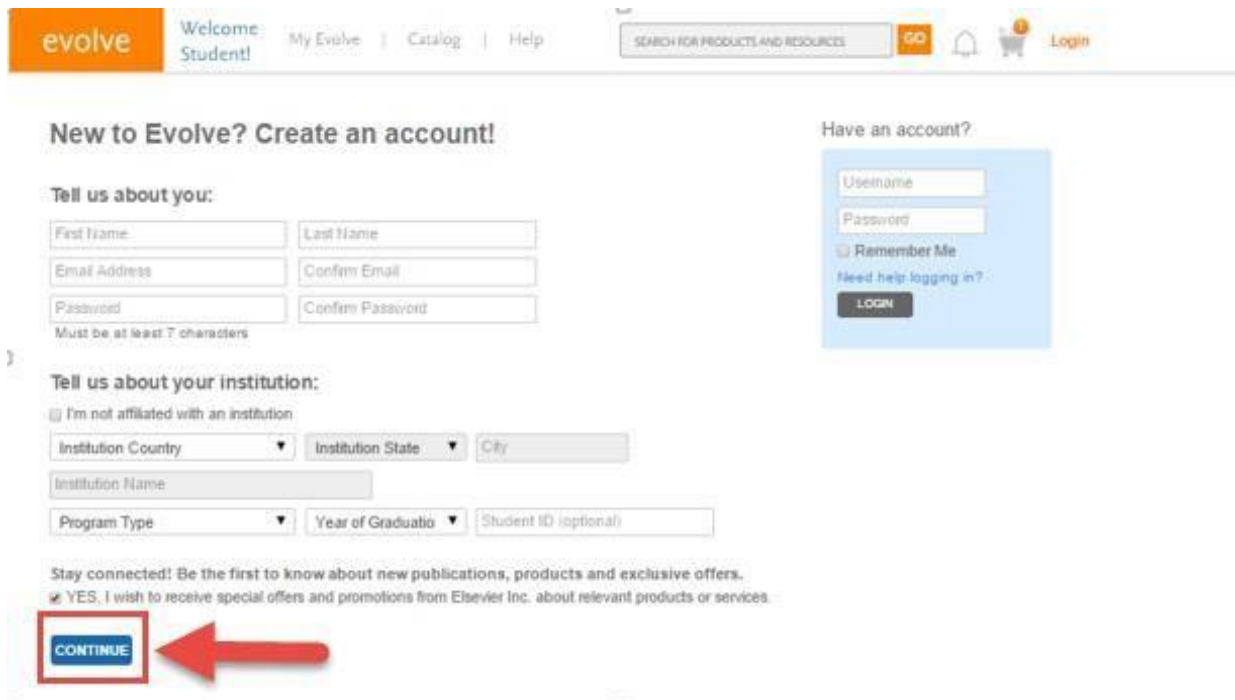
evolve Welcome Student! My Evolve | Catalog | Help SEARCH FOR PRODUCTS AND RESOURCES GO 0 Login

New to Evolve? Create an account!

Tell us about you:

First Name
Last Name
Email Address
Confirm Email
Password
Confirm Password
Must be at least 7 characters

Tell us about your institution:

I'm not affiliated with an institution

Institution Country
Institution State
City
Institution Name
Program Type
Year of Graduatio
Student ID (optional)

Stay connected! Be the first to know about new publications, products and exclusive offers.
YES, I wish to receive special offers and promotions from Elsevier Inc. about relevant products or services.

CONTINUE

Have an account?

Username
Password
Remember Me
Need help logging in?
LOGIN